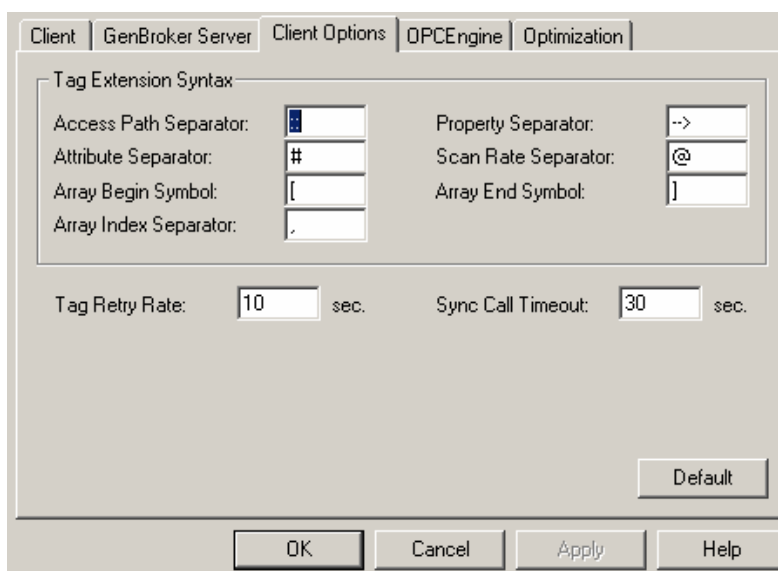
Client | GenBroker Server | Client Options | OPCEngine | Optimization

Tag Extension Syntax

Access Path Separator: ::
Attribute Separator: #
Array Begin Symbol: [
Array Index Separator: ,

Property Separator: ->
Scan Rate Separator: @
Array End Symbol: ]

Tag Retry Rate: 10 sec.
Sync Call Timeout: 30 sec.

Default

OK
Cancel
Apply
Help